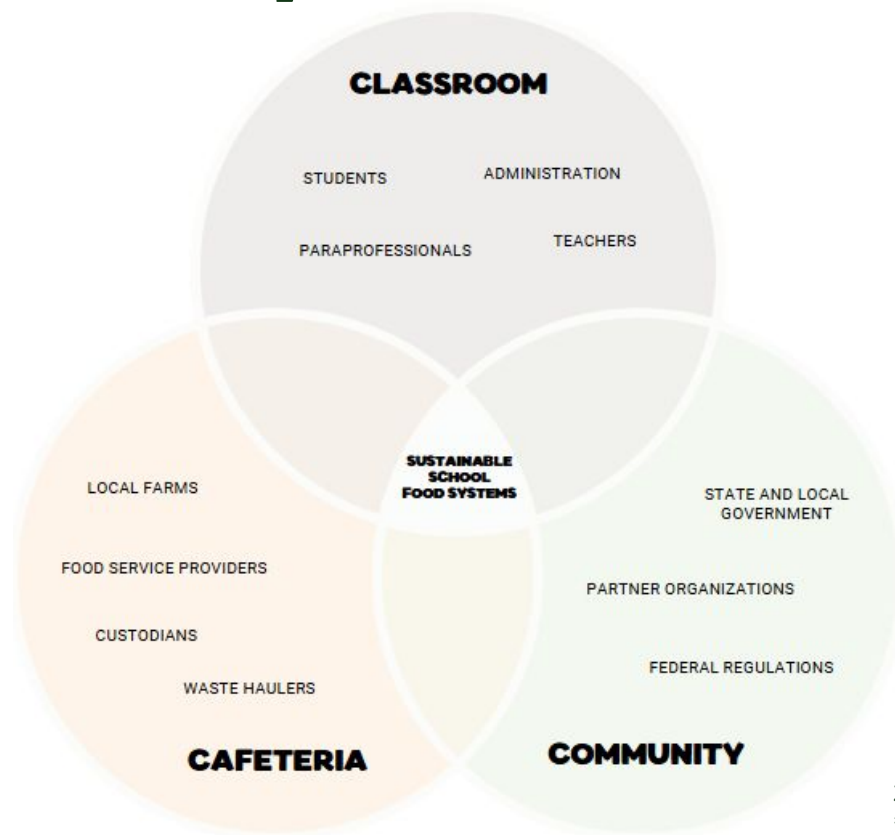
CLASSROOM

STUDENTS

ADMINISTRATION

PARAPROFESSIONALS

TEACHERS

SUSTAINABLE SCHOOL FOOD SYSTEMS

LOCAL FARMS

FOOD SERVICE PROVIDERS

CUSTODIANS

WASTE HAULERS

CAFETERIA

STATE AND LOCAL GOVERNMENT

PARTNER ORGANIZATIONS

FEDERAL REGULATIONS

COMMUNITY